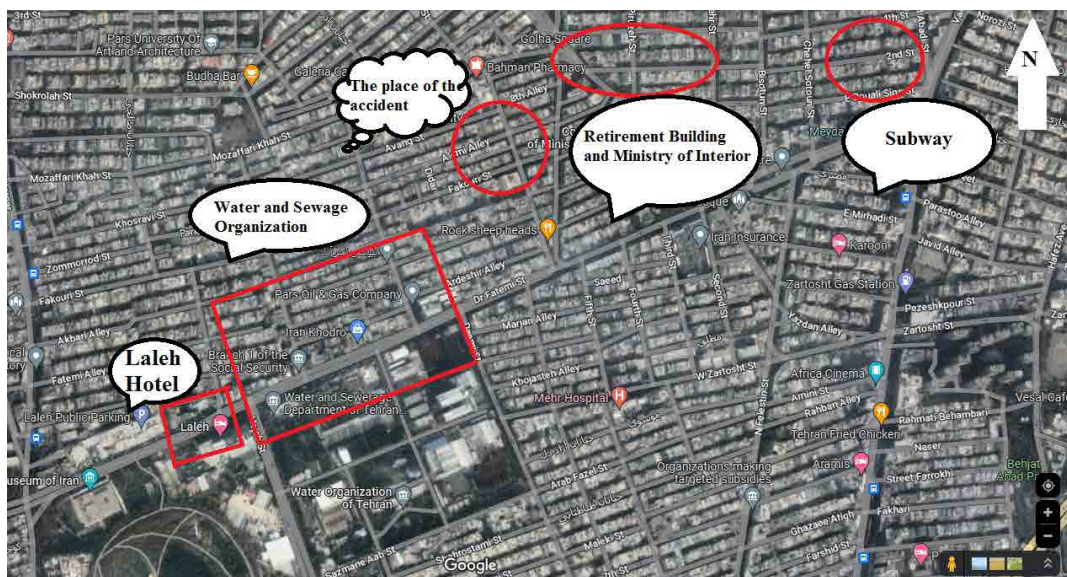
3rd St
Pars University Of Art and Architecture
Budha Bar
Galeria Ca
The place of the accident
Bahman Pharmacy
Golha Square
Shokrolah St
8th Alley
2nd St
N
Mozaffar Khah St
Avang St
Alemi Alley
of Minis
Retirement Building and Ministry of Interior
Meyda
Subway
Mozaffari Khah St
Fakouri St
Khosravi St
Water and Sewage Organization
Rock sheep heads
Iran Insurance
E Mirhadi St
Parastoo Alley
Karoon
Javid Alley
Zommorod St
Ardeshir Alley
Saeed
Zartosht Gas Station
Fakouri St
Pars Oil & Gas Company
Dr Fatemi St
Pezeshkpour St
Fifth St
Fourth St
Second St
Yazdan Alley
Zartosht St
Akbari Alley
Irani Khodro
Marjan Alley
Laleh Hotel
Branch 1 of the Social Security
Fatemi Alley
Khojasteh Alley
W Zartosht St
Africa Cinema
Amini St
Water and Sewerage Department of Tehran
Mehr Hospital
Rahban Alley
Rahmati Behambari
Vesal Cafe
Laleh Public Parking
Laleh
Tehran Fried Chicken
Naser
useum of Iran
Organizations making targeted subsidies
Aramis
Street Farrokhi
Behjat Abad P
Arab Fazel St
Fakhari
Water Organization of Tehran
Ghazaee Atigh
Maleki St
Farshid St
Sazmane Aab St
Shahrostami St
Google